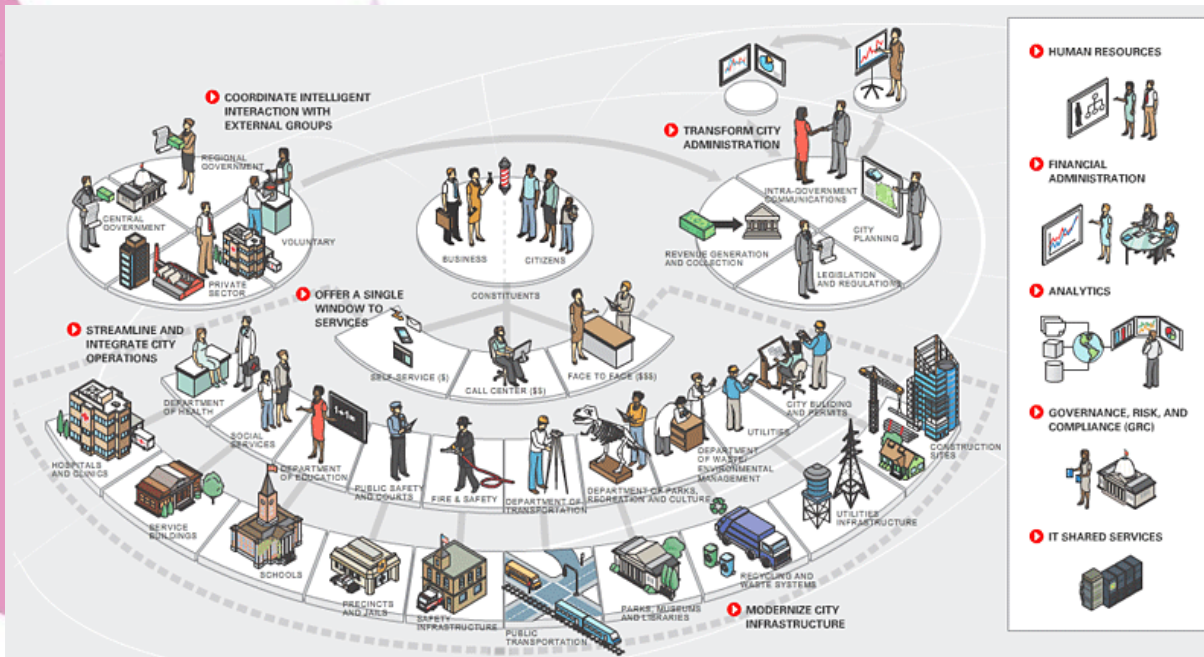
COORDINATE INTELLIGENT INTERACTION WITH EXTERNAL GROUPS

REGIONAL GOVERNMENT

CENTRAL GOVERNMENT

VOLUNTARY

PRIVATE SECTOR

BUSINESS

CITIZENS

CONSTITUENTS

TRANSFORM CITY ADMINISTRATION

INTRA-GOVERNMENT COMMUNICATIONS

REVENUE GENERATION AND COLLECTION

CITY PLANNING

LEGISLATION AND REGULATIONS

OFFER A SINGLE WINDOW TO SERVICES

SELF-SERVICE ($)

CALL CENTER ($$)

FACE TO FACE ($$$)

STREAMLINE AND INTEGRATE CITY OPERATIONS

DEPARTMENT OF HEALTH

SOCIAL SERVICES

DEPARTMENT OF EDUCATION

PUBLIC SAFETY AND COURTS

FIRE & SAFETY

DEPARTMENT OF TRANSPORTATION

DEPARTMENT OF PARKS, RECREATION AND CULTURE

DEPARTMENT OF WASTE/ ENVIRONMENTAL MANAGEMENT

UTILITIES

CITY BUILDING AND PERMITS

HOSPITALS AND CLINICS

SERVICE BUILDINGS

SCHOOLS

PRECINCTS AND JAILS

SAFETY INFRASTRUCTURE

PUBLIC TRANSPORTATION

PARKS, MUSEUMS AND LIBRARIES

RECYCLING AND WASTE SYSTEMS

UTILITIES INFRASTRUCTURE

CONSTRUCTION SITES

MODERNIZE CITY INFRASTRUCTURE

HUMAN RESOURCES

FINANCIAL ADMINISTRATION

ANALYTICS

GOVERNANCE, RISK, AND COMPLIANCE (GRC)

IT SHARED SERVICES